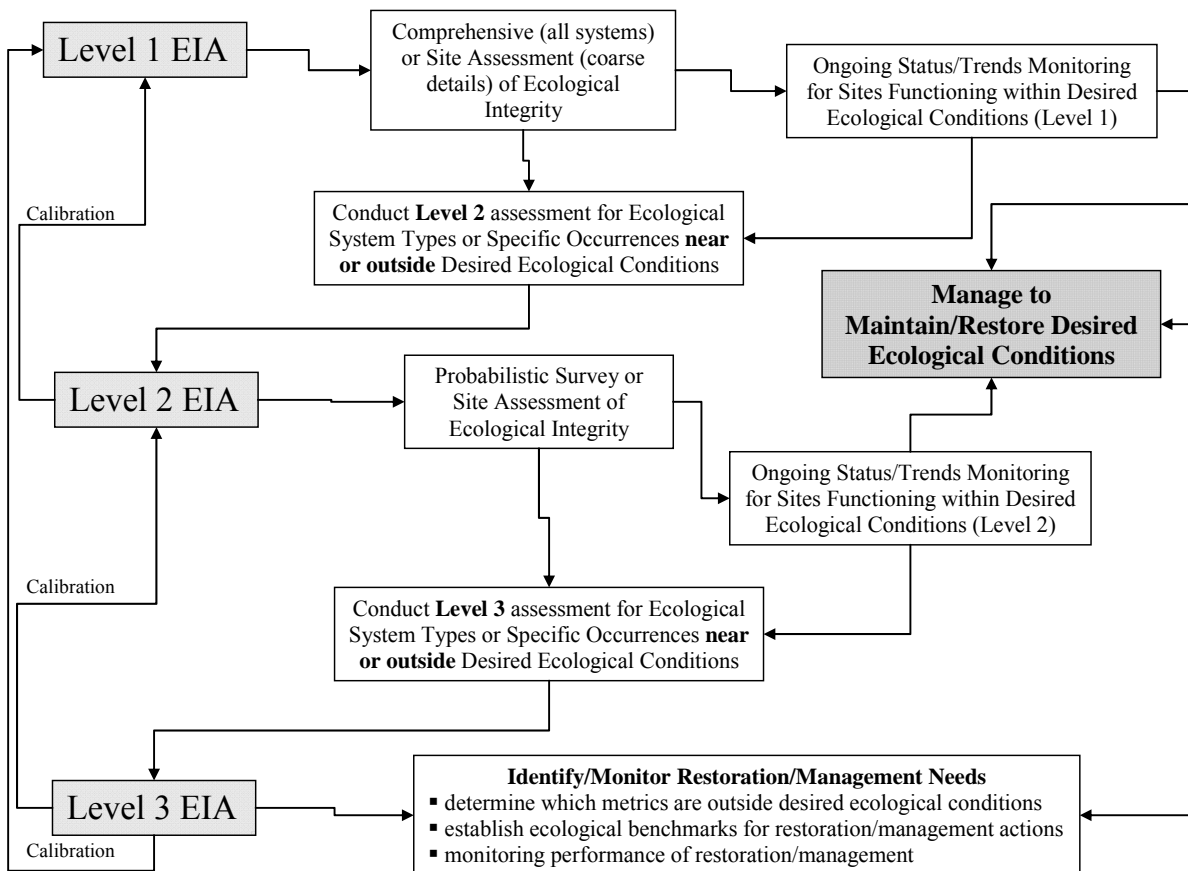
Level 1 EIA

Comprehensive (all systems) or Site Assessment (coarse details) of Ecological Integrity

Ongoing Status/Trends Monitoring for Sites Functioning within Desired Ecological Conditions (Level 1)

Calibration

Conduct **Level 2** assessment for Ecological System Types or Specific Occurrences **near or outside** Desired Ecological Conditions

**Manage to Maintain/Restore Desired Ecological Conditions**

Level 2 EIA

Probabilistic Survey or Site Assessment of Ecological Integrity

Ongoing Status/Trends Monitoring for Sites Functioning within Desired Ecological Conditions (Level 2)

Calibration

Conduct **Level 3** assessment for Ecological System Types or Specific Occurrences **near or outside** Desired Ecological Conditions

Level 3 EIA

**Identify/Monitor Restoration/Management Needs**
▪ determine which metrics are outside desired ecological conditions
▪ establish ecological benchmarks for restoration/management actions
▪ monitoring performance of restoration/management

Calibration